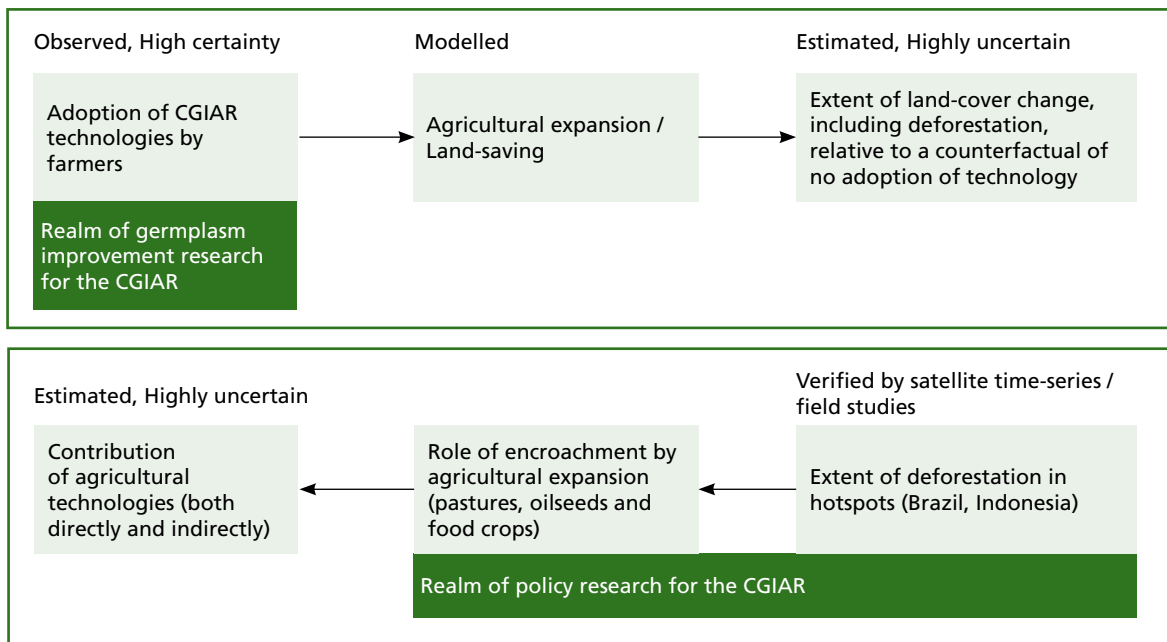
Observed, High certainty

Adoption of CGIAR technologies by farmers

Realm of germplasm improvement research for the CGIAR

Modelled

Agricultural expansion / Land-saving

Estimated, Highly uncertain

Extent of land-cover change, including deforestation, relative to a counterfactual of no adoption of technology

Estimated, Highly uncertain

Contribution of agricultural technologies (both directly and indirectly)

Role of encroachment by agricultural expansion (pastures, oilseeds and food crops)

Realm of policy research for the CGIAR

Verified by satellite time-series / field studies

Extent of deforestation in hotspots (Brazil, Indonesia)